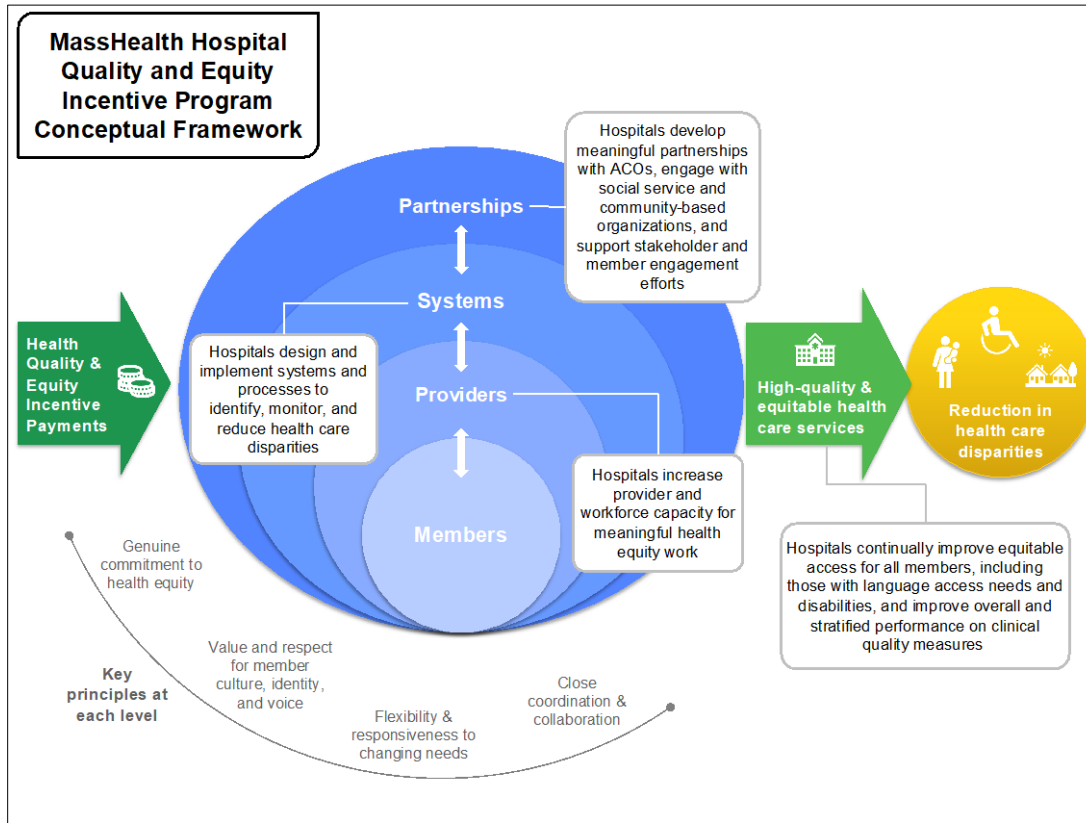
MassHealth Hospital Quality and Equity Incentive Program Conceptual Framework

Health Quality & Equity Incentive Payments

Partnerships

Hospitals develop meaningful partnerships with ACOs, engage with social service and community-based organizations, and support stakeholder and member engagement efforts

Systems

Hospitals design and implement systems and processes to identify, monitor, and reduce health care disparities

Providers

Hospitals increase provider and workforce capacity for meaningful health equity work

Members

High-quality & equitable health care services

Reduction in health care disparities

Hospitals continually improve equitable access for all members, including those with language access needs and disabilities, and improve overall and stratified performance on clinical quality measures

Genuine commitment to health equity

Value and respect for member culture, identity, and voice

Key principles at each level

Flexibility & responsiveness to changing needs

Close coordination & collaboration